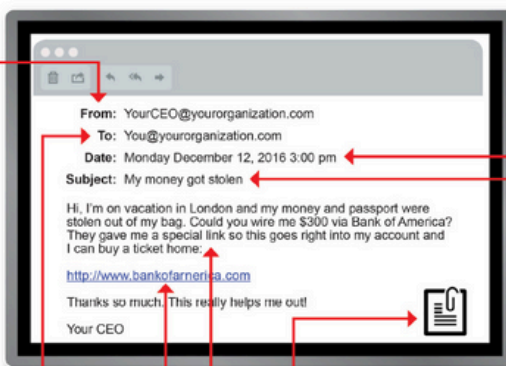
From: YourCEO@yourorganization.com
To: You@yourorganization.com
Date: Monday December 12, 2016 3:00 pm
Subject: My money got stolen

Hi, I'm on vacation in London and my money and passport were stolen out of my bag. Could you wire me $300 via Bank of America? They gave me a special link so this goes right into my account and I can buy a ticket home:

http://www.bankofarnerica.com

Thanks so much. This really helps me out!

Your CEO